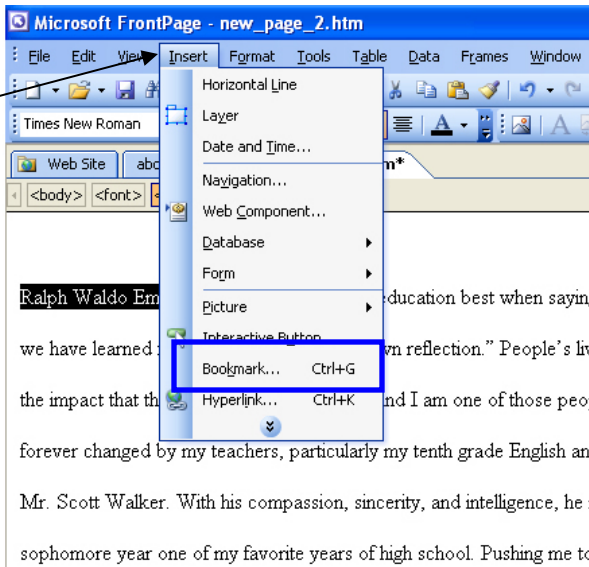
Microsoft FrontPage - new_page_2.htm

File Edit View Insert Format Tools Table Data Frames Window

Times New Roman

Web Site abo m*

<body> <font>

Horizontal Line
Layer
Date and Time...
Navigation...
Web Component...
Database
Form
Picture
Interactive Button
Bookmark... Ctrl+G
Hyperlink... Ctrl+K

Ralph Waldo Em education best when sayin

we have learned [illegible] wn reflection.” People’s liv

the impact that th nd I am one of those peo

forever changed by my teachers, particularly my tenth grade English an

Mr. Scott Walker. With his compassion, sincerity, and intelligence, he

sophomore year one of my favorite years of high school. Pushing me to